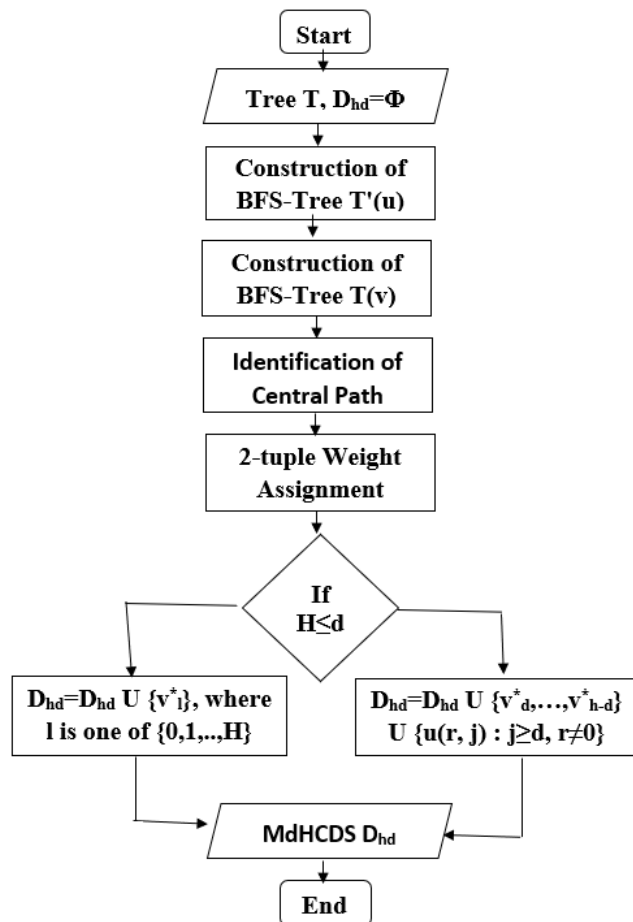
Start

Tree T, $D_{hd}$=Φ

Construction of BFS-Tree T'(u)

Construction of BFS-Tree T(v)

Identification of Central Path

2-tuple Weight Assignment

If H≤d

$D_{hd}$=$D_{hd}$ U {$v^*_l$}, where l is one of {0,1,..,H}

$D_{hd}$=$D_{hd}$ U {$v^*_d$,…,$v^*_{h-d}$} U {u(r, j) : j≥d, r≠0}

MdHCDS $D_{hd}$

End